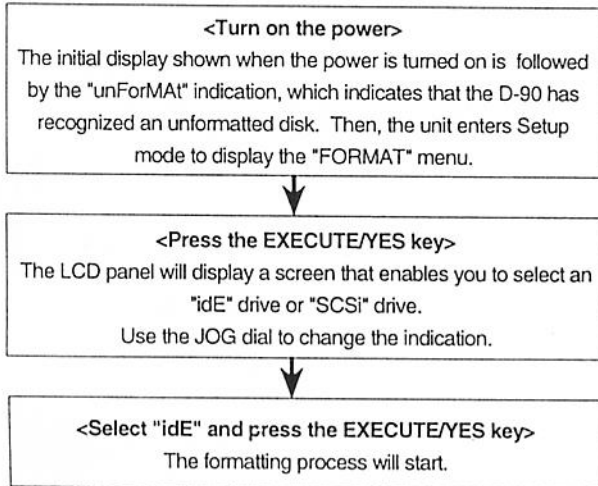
<Turn on the power>
The initial display shown when the power is turned on is followed by the "unForMAt" indication, which indicates that the D-90 has recognized an unformatted disk. Then, the unit enters Setup mode to display the "FORMAT" menu.

<Press the EXECUTE/YES key>
The LCD panel will display a screen that enables you to select an "idE" drive or "SCSi" drive.
Use the JOG dial to change the indication.

<Select "idE" and press the EXECUTE/YES key>
The formatting process will start.